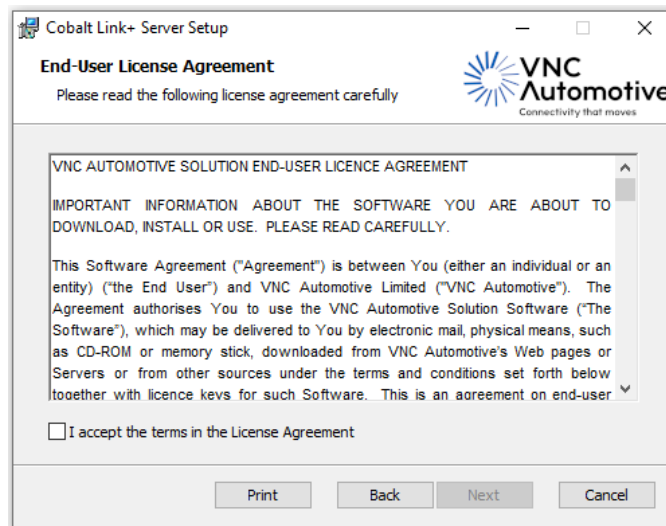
Cobalt Link+ Server Setup

End-User License Agreement

Please read the following license agreement carefully

VNC Automotive
Connectivity that moves

VNC AUTOMOTIVE SOLUTION END-USER LICENCE AGREEMENT

IMPORTANT INFORMATION ABOUT THE SOFTWARE YOU ARE ABOUT TO DOWNLOAD, INSTALL OR USE. PLEASE READ CAREFULLY.

This Software Agreement ("Agreement") is between You (either an individual or an entity) ("the End User") and VNC Automotive Limited ("VNC Automotive"). The Agreement authorises You to use the VNC Automotive Solution Software ("The Software"), which may be delivered to You by electronic mail, physical means, such as CD-ROM or memory stick, downloaded from VNC Automotive's Web pages or Servers or from other sources under the terms and conditions set forth below together with licence keys for such Software. This is an agreement on end-user

I accept the terms in the License Agreement

Print Back Next Cancel